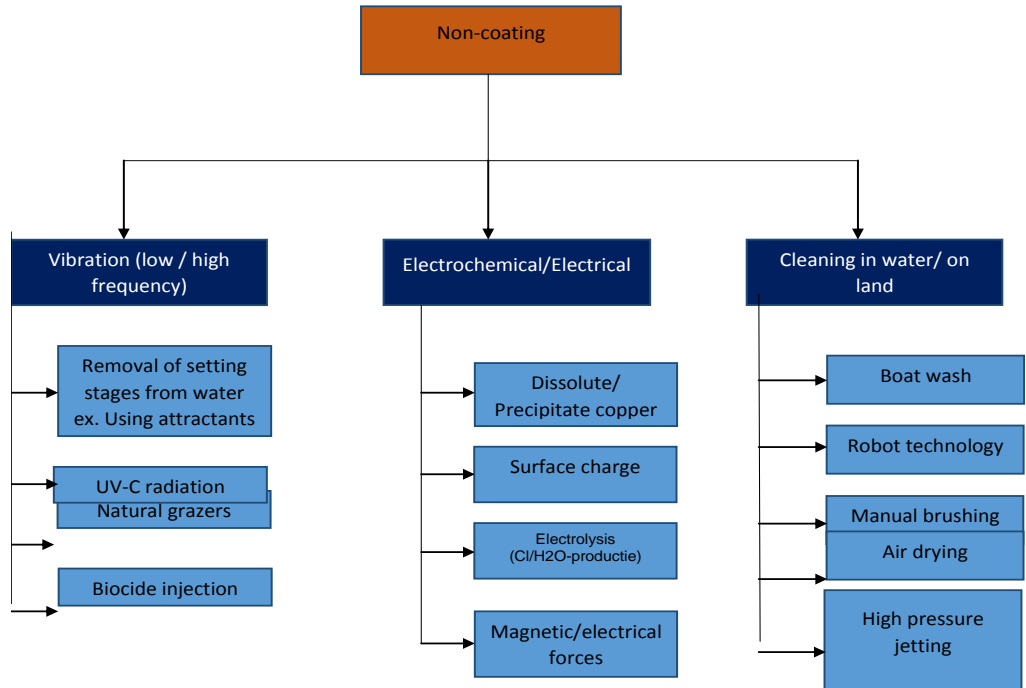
Non-coating

Vibration (low / high frequency)

Removal of setting stages from water ex. Using attractants

UV-C radiation

Natural grazers

Biocide injection

Electrochemical/Electrical

Dissolute/ Precipitate copper

Surface charge

Electrolysis (Cl/H2O-productie)

Magnetic/electrical forces

Cleaning in water/ on land

Boat wash

Robot technology

Manual brushing

Air drying

High pressure jetting